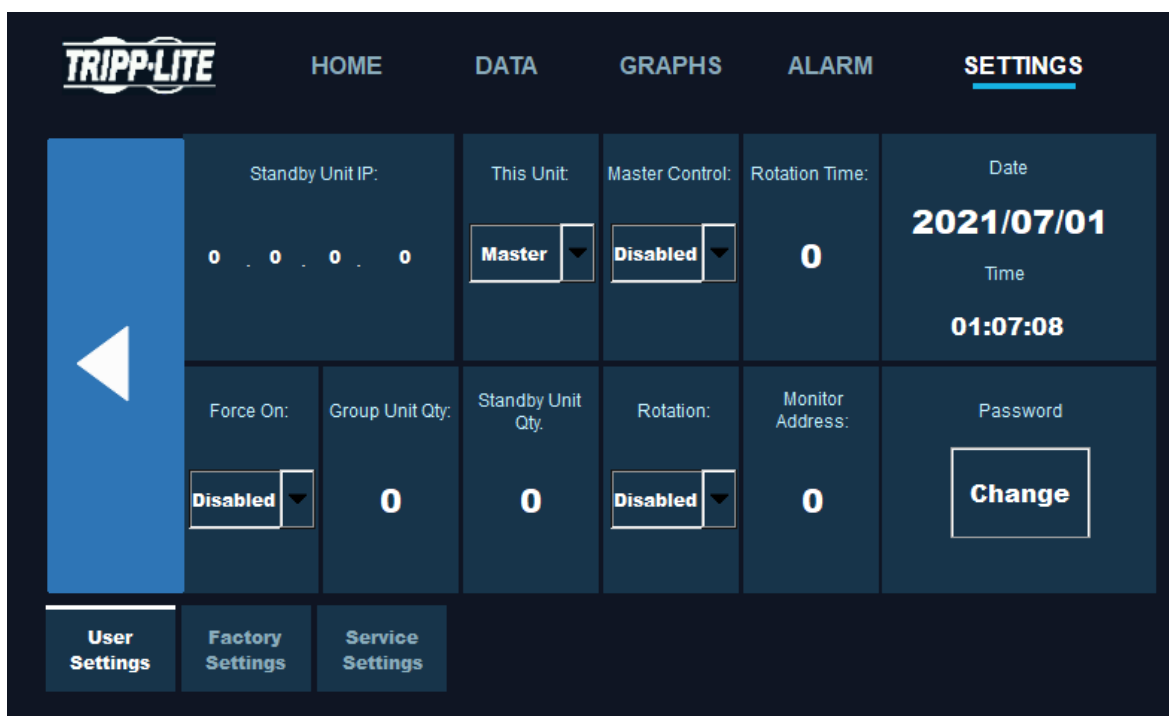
TRIPP·LITE HOME DATA GRAPHS ALARM SETTINGS

Standby Unit IP:
0 . 0 . 0 . 0

This Unit:
Master

Master Control:
Disabled

Rotation Time:
0

Date
2021/07/01
Time
01:07:08

Force On:
Disabled

Group Unit Qty:
0

Standby Unit Qty.
0

Rotation:
Disabled

Monitor Address:
0

Password
Change

User Settings
Factory Settings
Service Settings